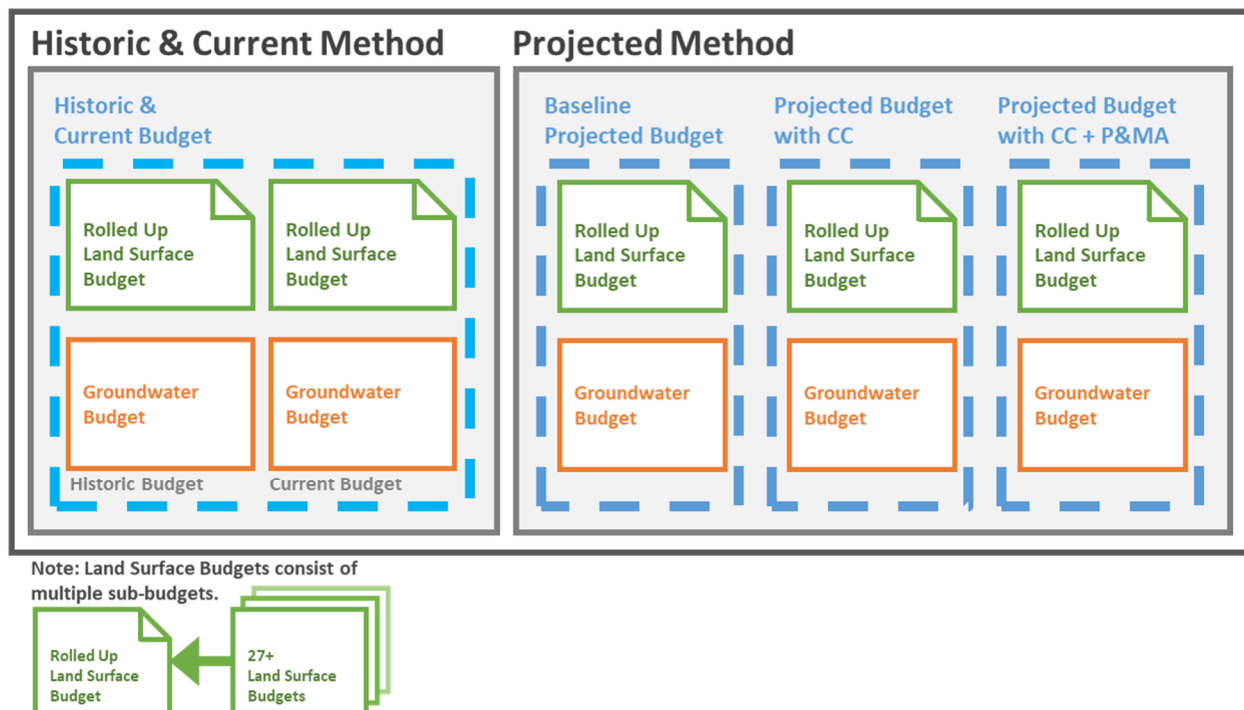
Historic & Current Method

Historic & Current Budget

Rolled Up Land Surface Budget

Rolled Up Land Surface Budget

Groundwater Budget

Groundwater Budget

Historic Budget

Current Budget

Projected Method

Baseline Projected Budget

Rolled Up Land Surface Budget

Groundwater Budget

Projected Budget with CC

Rolled Up Land Surface Budget

Groundwater Budget

Projected Budget with CC + P&MA

Rolled Up Land Surface Budget

Groundwater Budget

Note: Land Surface Budgets consist of multiple sub-budgets.

Rolled Up Land Surface Budget

27+ Land Surface Budgets